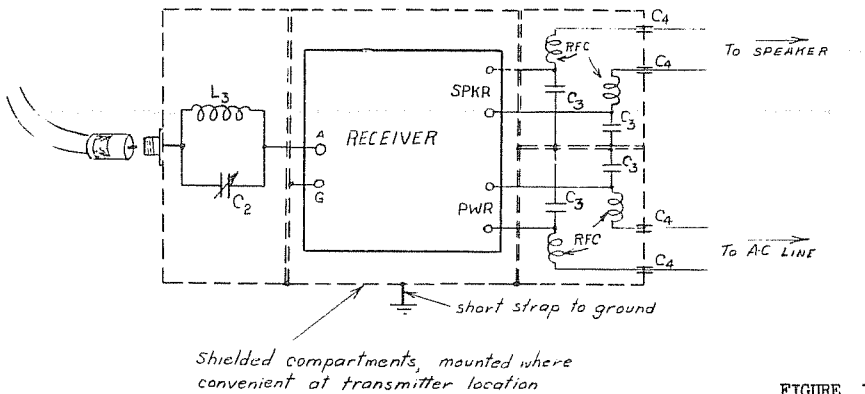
$L_3$

$C_2$

A

G

RECEIVER

SPKR

PWR

$C_3$

$C_3$

$C_3$

$C_3$

RFC

RFC

$C_4$

$C_4$

$C_4$

$C_4$

To SPEAKER

To AC LINE

short strap to ground

Shielded compartments, mounted where convenient at transmitter location

FIGURE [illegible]